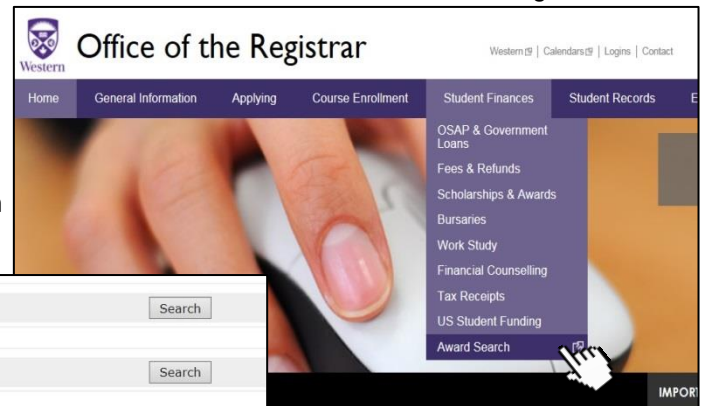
Western

Office of the Registrar

Western | Calendars | Logins | Contact

Home | General Information | Applying | Course Enrollment | Student Finances | Student Records | E

OSAP & Government Loans
Fees & Refunds
Scholarships & Awards
Bursaries
Work Study
Financial Counselling
Tax Receipts
US Student Funding
Award Search

Search

Search

IMPOR